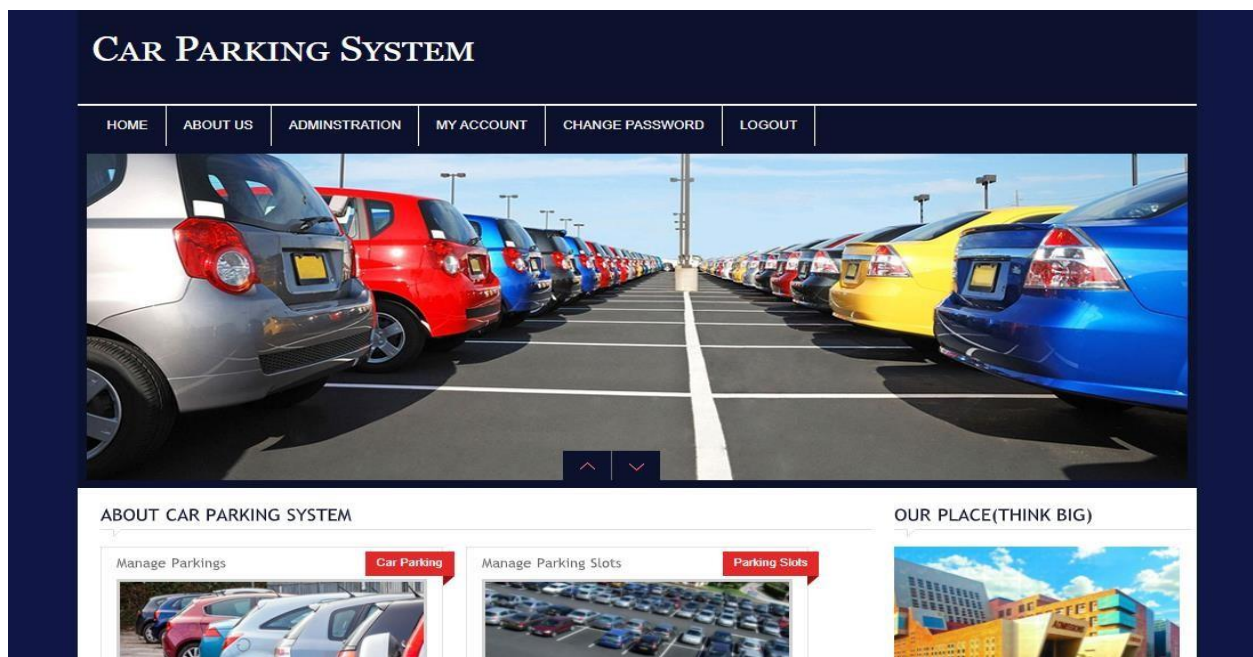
CAR PARKING SYSTEM

HOME | ABOUT US | ADMINSTRATION | MY ACCOUNT | CHANGE PASSWORD | LOGOUT

ABOUT CAR PARKING SYSTEM

Manage Parkings

Car Parking

Manage Parking Slots

Parking Slots

OUR PLACE(THINK BIG)